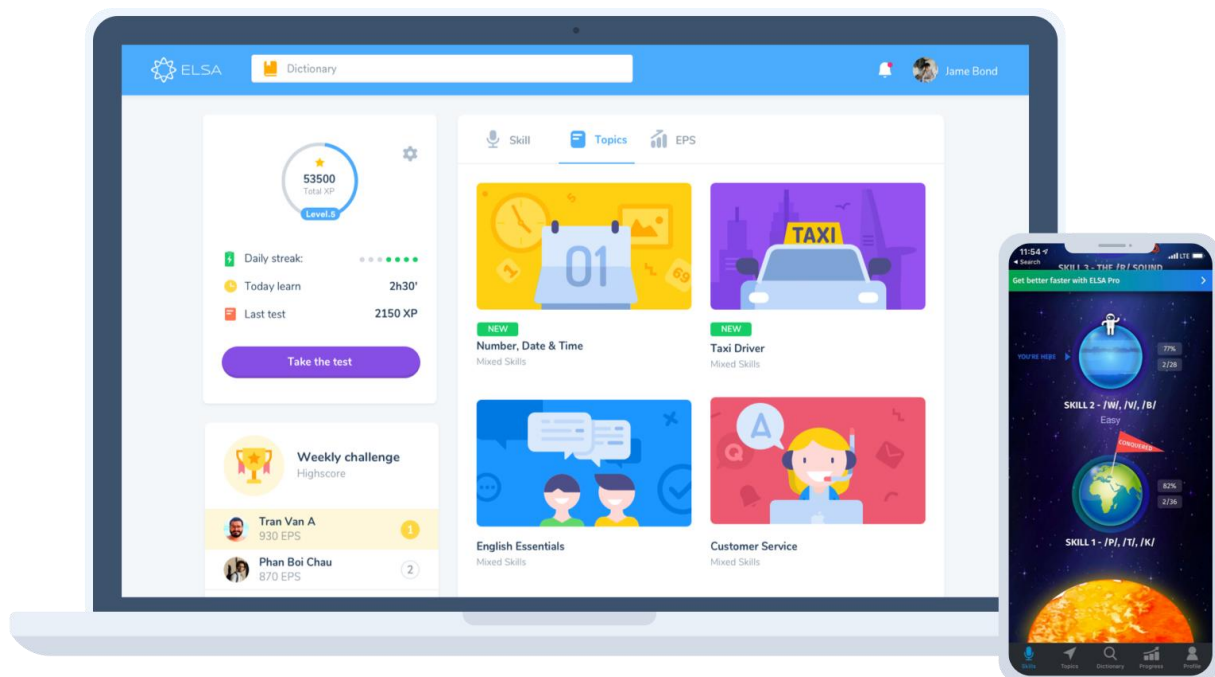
ELSA

Dictionary

Jame Bond

53500
Total XP
Level.5

Daily streak:

Today learn 2h30'

Last test 2150 XP

Take the test

Weekly challenge
Highscore

Tran Van A
930 EPS
1

Phan Boi Chau
870 EPS
2

Skill Topics EPS

01

69

NEW
Number, Date & Time
Mixed Skills

TAXI

NEW
Taxi Driver
Mixed Skills

English Essentials
Mixed Skills

A

Q

Customer Service
Mixed Skills

11:54
◂ Search
LTE
SKILL 3 - THE /R/ SOUND
Get better faster with ELSA Pro

YOU'RE HERE
77%
2/28
SKILL 2 - /W/, /V/, /B/
Easy

CONQUERED
82%
2/36
SKILL 1 - /P/, /T/, /K/

Skills Topics Dictionary Progress Profile